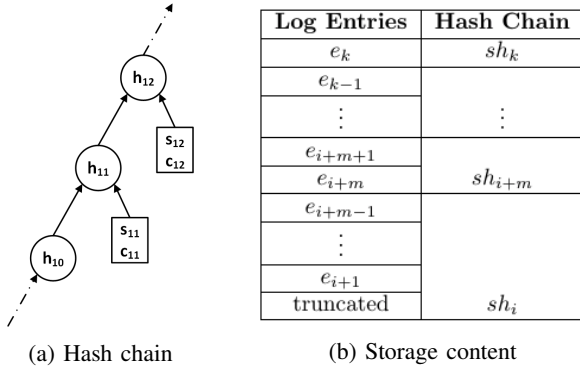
$h_{12}$

$s_{12}$
$c_{12}$

$h_{11}$

$s_{11}$
$c_{11}$

$h_{10}$

| Log Entries | Hash Chain |
|---|---|
| $e_k$ | $sh_k$ |
| $e_{k-1}$ | |
| $\vdots$ | $\vdots$ |
| $e_{i+m+1}$ | |
| $e_{i+m}$ | $sh_{i+m}$ |
| $e_{i+m-1}$ | |
| $\vdots$ | |
| $e_{i+1}$ | |
| truncated | $sh_i$ |

(a) Hash chain

(b) Storage content